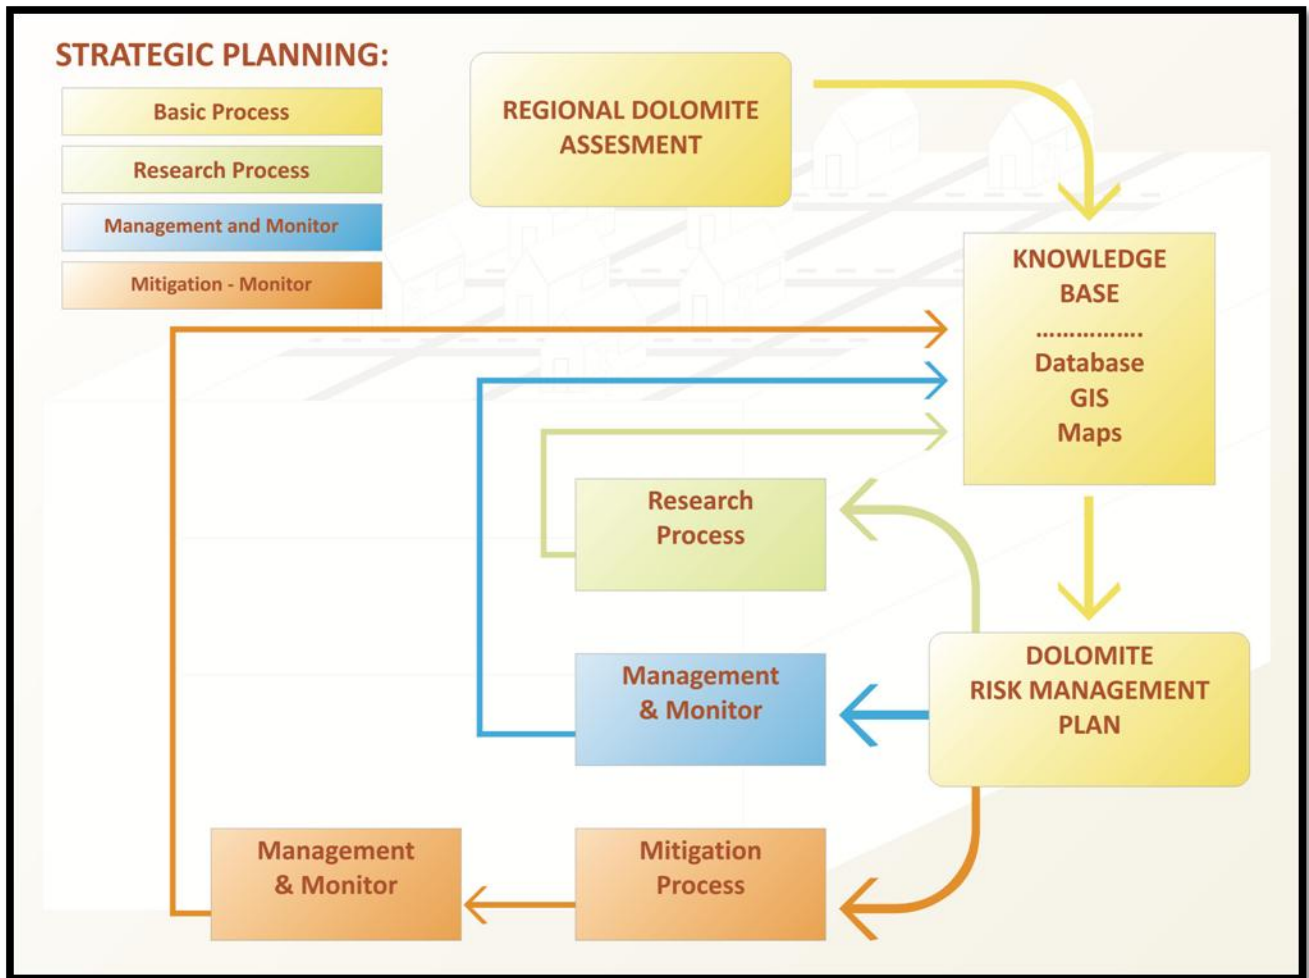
STRATEGIC PLANNING:

Basic Process

Research Process

Management and Monitor

Mitigation - Monitor

REGIONAL DOLOMITE ASSESMENT

KNOWLEDGE BASE
……………
Database
GIS
Maps

Research Process

DOLOMITE RISK MANAGEMENT PLAN

Management & Monitor

Management & Monitor

Mitigation Process